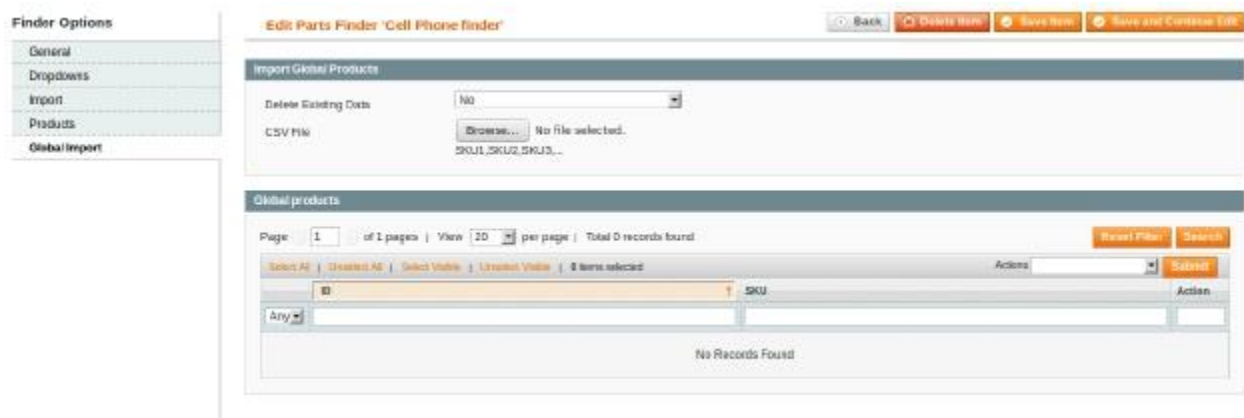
Finder Options

General

Dropdowns

Import

Products

Global Import

Edit Parts Finder 'Cell Phone finder'

Back

Delete Item

Save Item

Save and Continue Edit

Import Global Products

Delete Existing Data

No

CSV File

Browse... No file selected.

SKU1,SKU2,SKU3,...

Global products

Page 1 of 1 pages | View 20 per page | Total 0 records found

Reset Filter

Search

Select All | Unselect All | Select Visible | Unselect Visible | 0 items selected

Actions

Submit

| | ID | SKU | Action |
|---|---|---|---|
| Any | | | |
| | No Records Found | | |